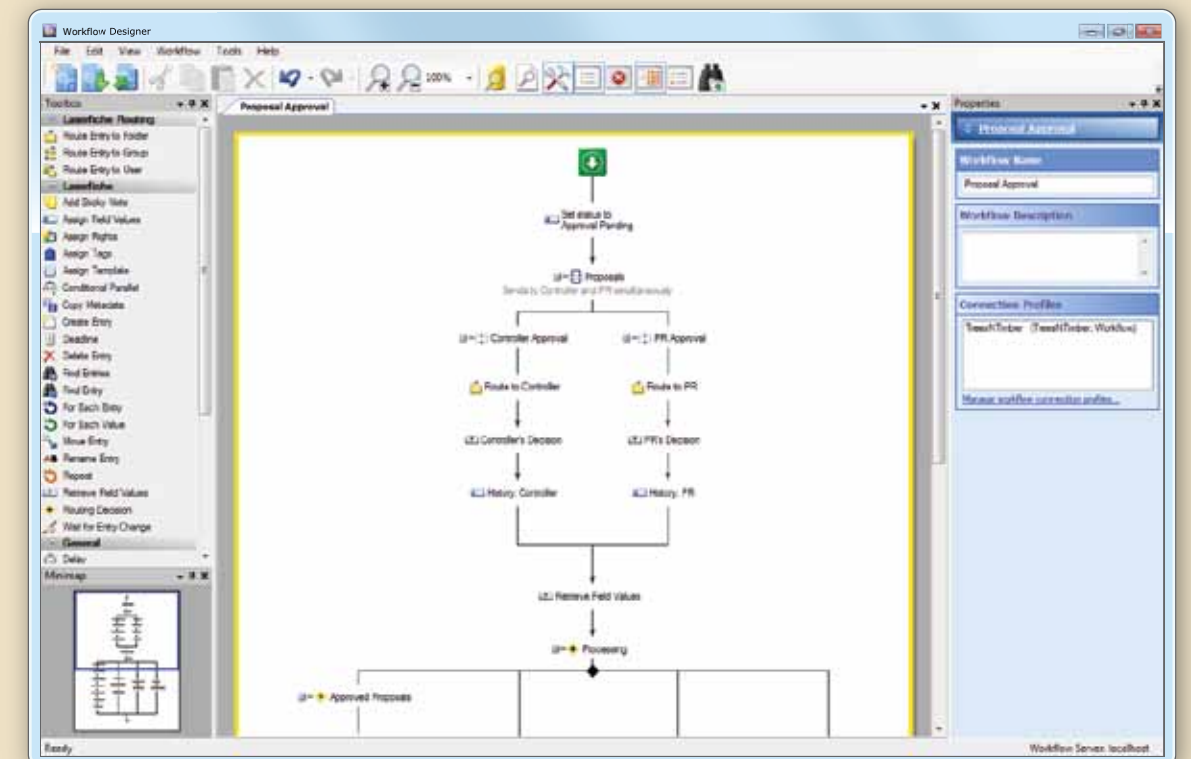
Workflow Designer

File Edit View Workflow Tools Help

100%

Toolbox

Laserfiche Routing
Route Entry to Folder
Route Entry to Group
Route Entry to User
Laserfiche
Add Sticky Note
Assign Field Values
Assign Rights
Assign Tags
Assign Template
Conditional Parallel
Copy Metadata
Create Entry
Deadline
Delete Entry
Find Entries
Find Entry
For Each Entry
For Each Value
Move Entry
Rename Entry
Repeat
Retrieve Field Values
Routing Decision
Wait for Entry Change
General
Delay

Minimap

Proposal Approval

Set status to Approval Pending

Proposals
Sends to Controller and PR simultaneously

Controller Approval

PR Approval

Route to Controller

Route to PR

Controller's Decision

PR's Decision

History: Controller

History: PR

Retrieve Field Values

Processing

Approved Proposals

Properties

Proposal Approval

Workflow Name

Proposal Approval

Workflow Description

Connection Profiles

TreeshTimber (TreeshTimber; Workflow)

Manage workflow connection profiles...

Ready

Workflow Server: localhost